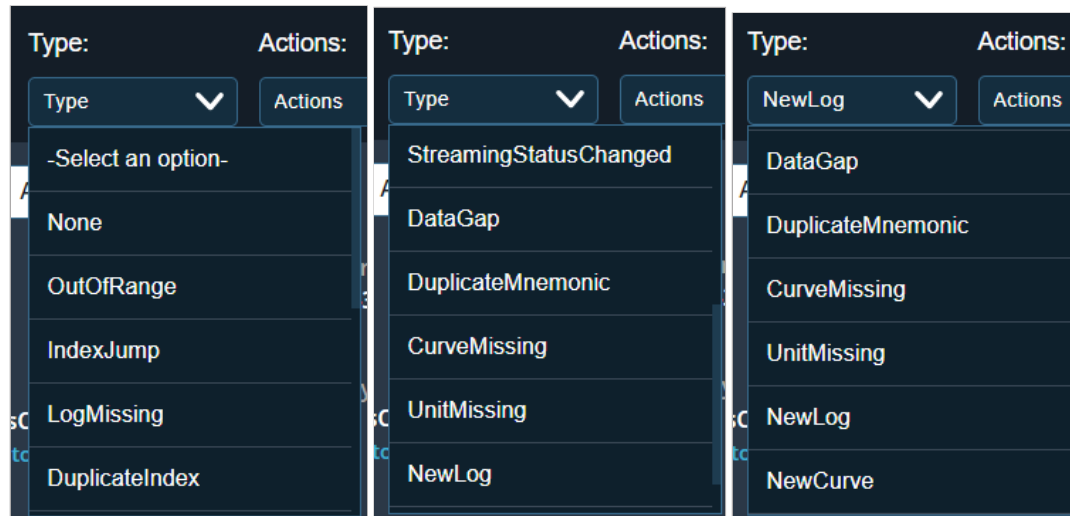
Type:

Actions:

Type

Actions

-Select an option-

None

OutOfRange

IndexJump

LogMissing

DuplicateIndex

Type:

Actions:

Type

Actions

StreamingStatusChanged

DataGap

DuplicateMnemonic

CurveMissing

UnitMissing

NewLog

Type:

Actions:

NewLog

Actions

DataGap

DuplicateMnemonic

CurveMissing

UnitMissing

NewLog

NewCurve